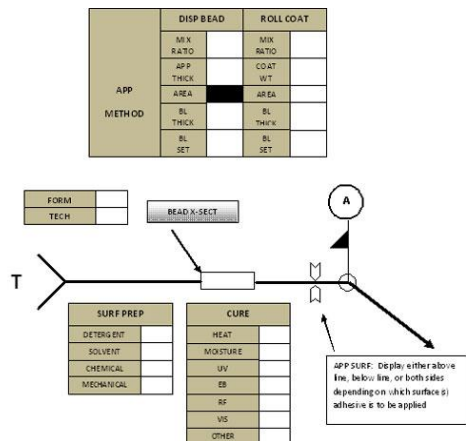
| APP METHOD | DISP BEAD | | ROLL COAT | |
|---|---|---|---|---|
| | MIX RATIO | | MIX RATIO | |
| | APP THICK | | COAT WT | |
| | AREA | | AREA | |
| | BL THICK | | BL THICK | |
| | BL SET | | BL SET | |

| FORM | |
|---|---|
| TECH | |

BEAD X-SECT

A

T

| SURF PREP | |
|---|---|
| DETERGENT | |
| SOLVENT | |
| CHEMICAL | |
| MECHANICAL | |

| CURE | |
|---|---|
| HEAT | |
| MOISTURE | |
| UV | |
| EB | |
| RF | |
| VIS | |
| OTHER | |

APP SURF: Display either above line, below line, or both sides depending on which surface(s) adhesive is to be applied